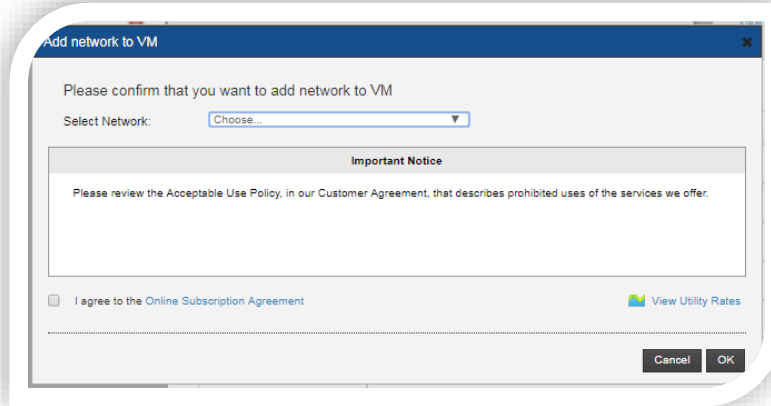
Add network to VM

Please confirm that you want to add network to VM

Select Network: Choose...

Important Notice

Please review the Acceptable Use Policy, in our Customer Agreement, that describes prohibited uses of the services we offer.

I agree to the Online Subscription Agreement

View Utility Rates

Cancel OK